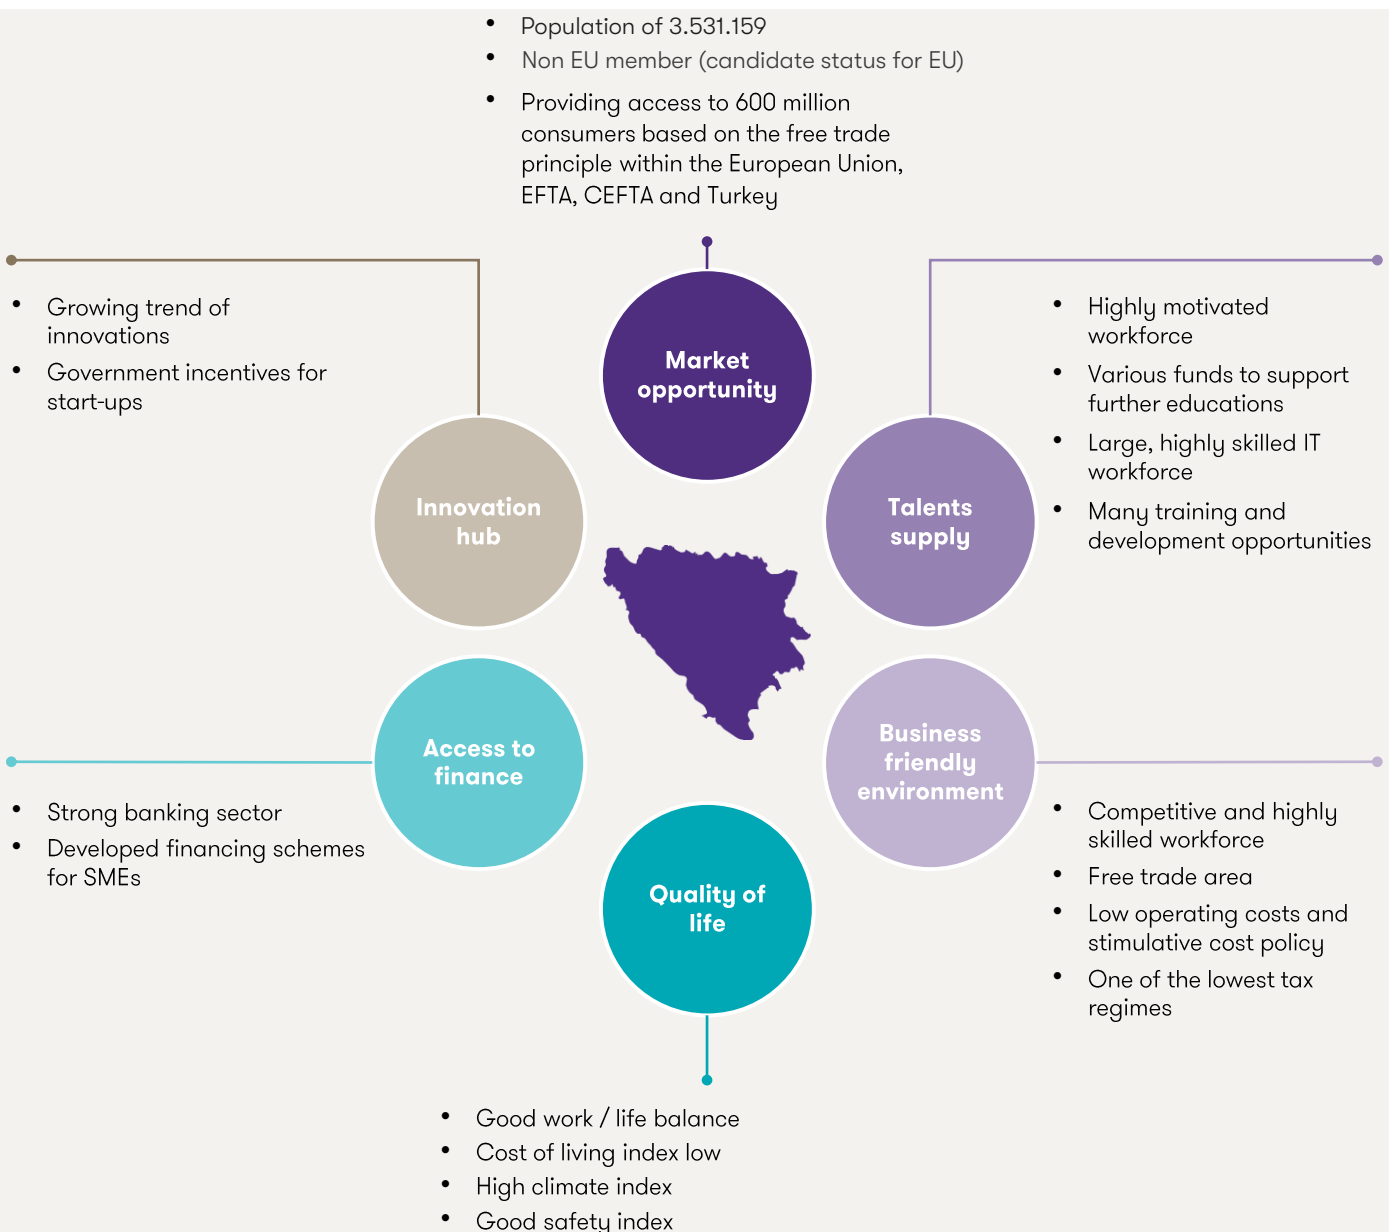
- Population of 3.531.159
- Non EU member (candidate status for EU)
- Providing access to 600 million consumers based on the free trade principle within the European Union, EFTA, CEFTA and Turkey

Market opportunity

- Growing trend of innovations
- Government incentives for start-ups

Innovation hub

Talents supply

- Highly motivated workforce
- Various funds to support further educations
- Large, highly skilled IT workforce
- Many training and development opportunities

Access to finance

- Strong banking sector
- Developed financing schemes for SMEs

Business friendly environment

- Competitive and highly skilled workforce
- Free trade area
- Low operating costs and stimulative cost policy
- One of the lowest tax regimes

Quality of life

- Good work / life balance
- Cost of living index low
- High climate index
- Good safety index